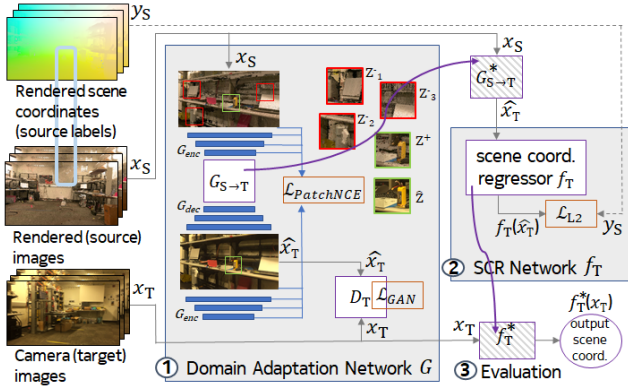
$y_S$

Rendered scene coordinates (source labels)

$x_S$

Rendered (source) images

$x_T$

Camera (target) images

$x_S$

$Z^-_1$

$Z^-_3$

$Z^-_2$

$Z^+$

$\hat{Z}$

$G_{enc}$

$G_{S\rightarrow T}$

$\mathcal{L}_{PatchNCE}$

$G_{dec}$

$\hat{x}_T$

$\hat{x}_T$

$G_{enc}$

$D_T$

$\mathcal{L}_{GAN}$

$x_T$

① Domain Adaptation Network $G$

$x_S$

$G^*_{S\rightarrow T}$

$\hat{x}_T$

scene coord. regressor $f_T$

$f_T(\hat{x}_T)$

$\mathcal{L}_{L2}$

$y_S$

② SCR Network $f_T$

$x_T$

$f^*_T$

$f^*_T(x_T)$

output scene coord.

③ Evaluation